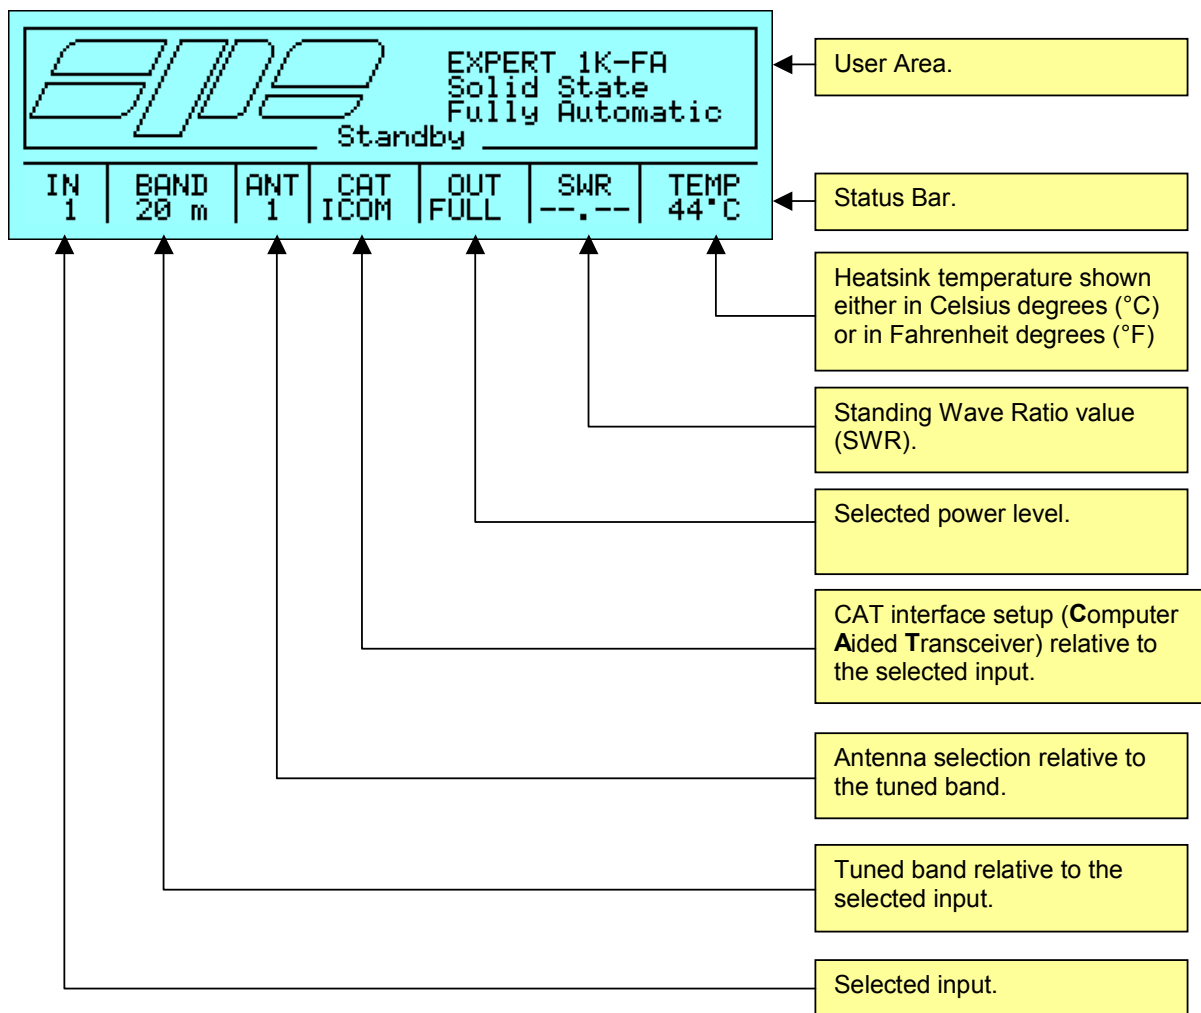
EXPERT 1K-FA
Solid State
Fully Automatic

Standby

| IN | BAND | ANT | CAT | OUT | SWR | TEMP |
|---|---|---|---|---|---|---|
| 1 | 20 m | 1 | ICOM | FULL | --.-- | 44°C |

User Area.

Status Bar.

Heatsink temperature shown either in Celsius degrees (°C) or in Fahrenheit degrees (°F)

Standing Wave Ratio value (SWR).

Selected power level.

CAT interface setup (**C**omputer **A**ided **T**ransceiver) relative to the selected input.

Antenna selection relative to the tuned band.

Tuned band relative to the selected input.

Selected input.